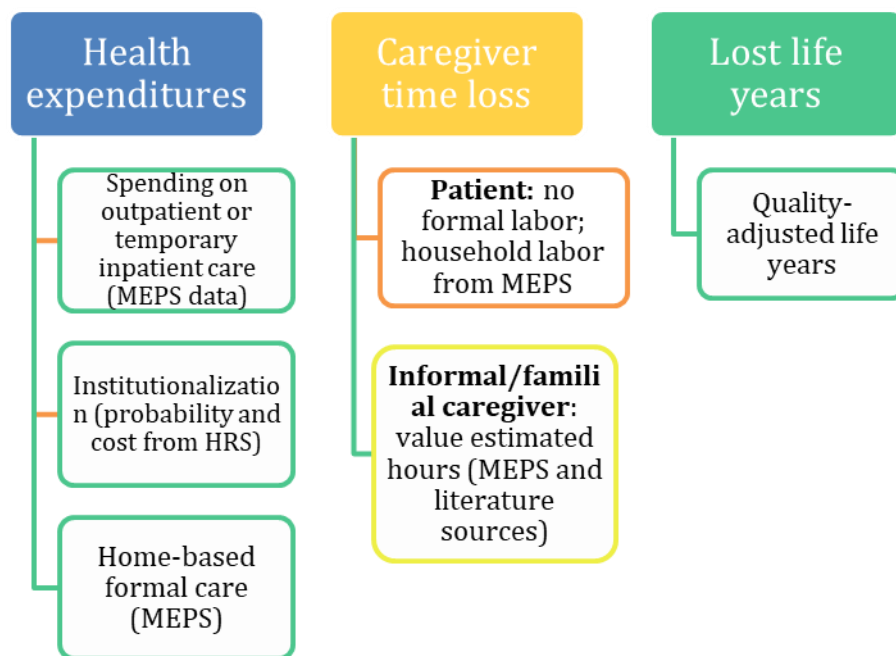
Health expenditures

Spending on outpatient or temporary inpatient care (MEPS data)

Institutionalization (probability and cost from HRS)

Home-based formal care (MEPS)

Caregiver time loss

**Patient:** no formal labor; household labor from MEPS

**Informal/familial caregiver:** value estimated hours (MEPS and literature sources)

Lost life years

Quality-adjusted life years